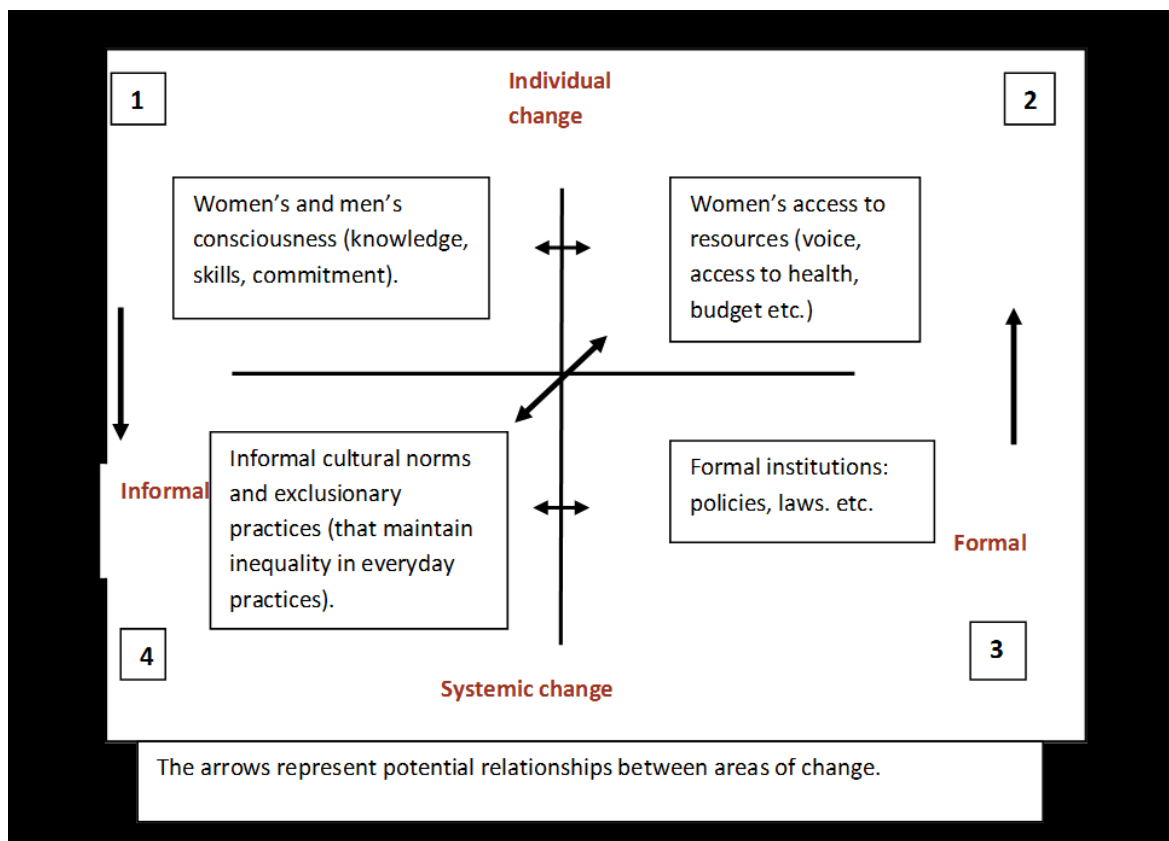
1

Individual change

2

Women's and men's consciousness (knowledge, skills, commitment).

Women's access to resources (voice, access to health, budget etc.)

Informal

Informal cultural norms and exclusionary practices (that maintain inequality in everyday practices).

Formal institutions: policies, laws. etc.

Formal

4

3

Systemic change

The arrows represent potential relationships between areas of change.